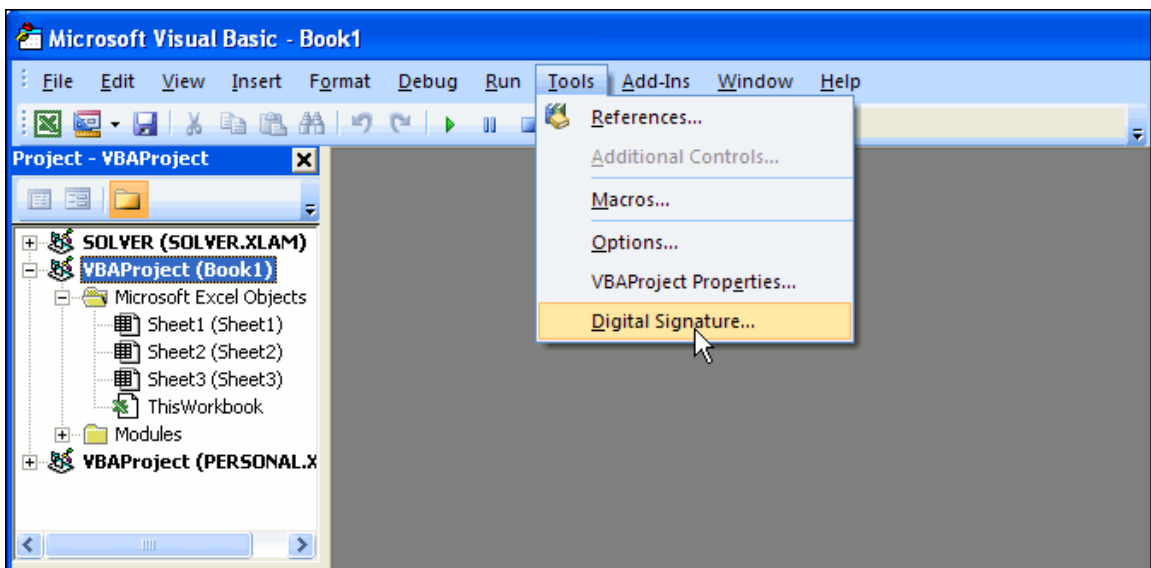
Microsoft Visual Basic - Book1

File Edit View Insert Format Debug Run Tools Add-Ins Window Help

Project - VBAProject

SOLVER (SOLVER.XLAM)
VBAProject (Book1)
Microsoft Excel Objects
Sheet1 (Sheet1)
Sheet2 (Sheet2)
Sheet3 (Sheet3)
ThisWorkbook
Modules
VBAProject (PERSONAL.X

References...
Additional Controls...
Macros...
Options...
VBAProject Properties...
Digital Signature...